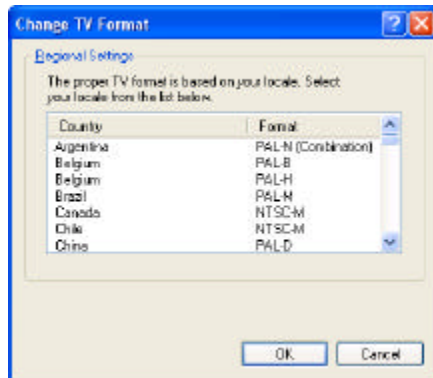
Change TV Format

Regional Settings

The proper TV format is based on your locale. Select your locale from the list below.

| Country | Format |
|---|---|
| Argentina | PAL-N (Combination) |
| Belgium | PAL-B |
| Belgium | PAL-H |
| Brazil | PAL-M |
| Canada | NTSC-M |
| Chile | NTSC-M |
| China | PAL-D |

OK Cancel